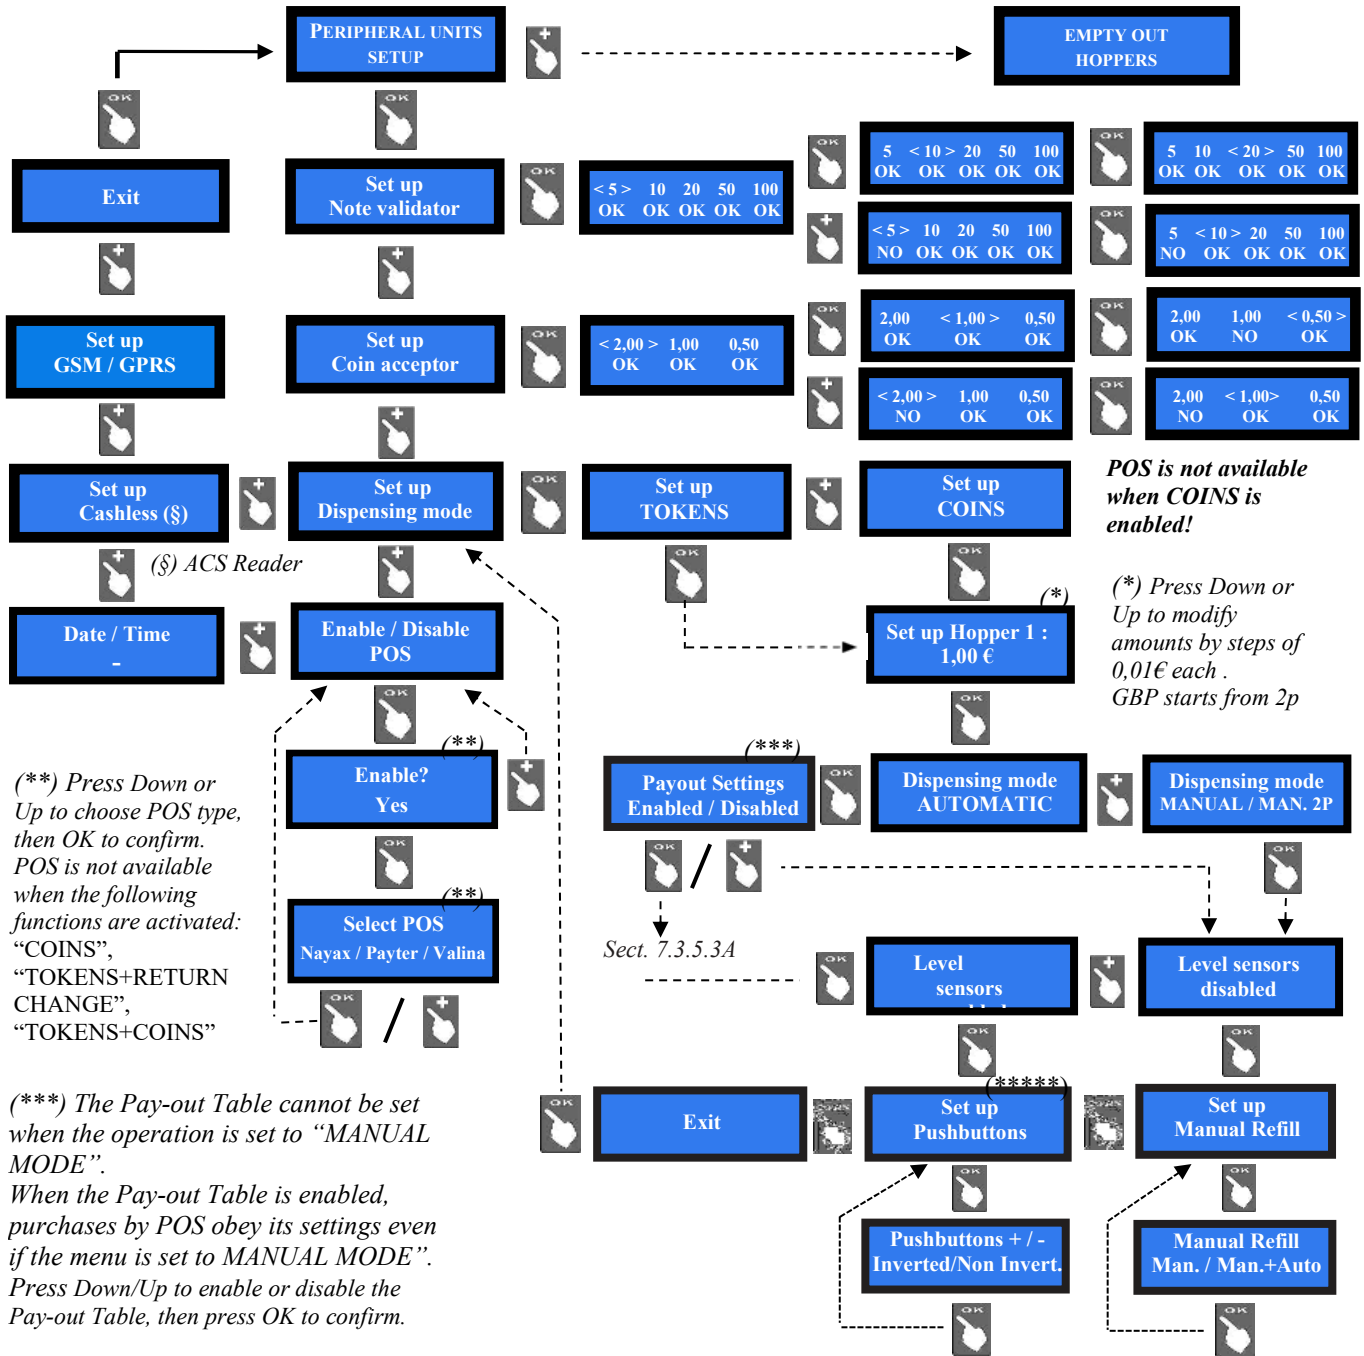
PERIPHERAL UNITS SETUP

EMPTY OUT HOPPERS

Exit

Set up Note validator

< 5 > 10 20 50 100
OK OK OK OK OK

5 < 10 > 20 50 100
OK OK OK OK OK

5 10 < 20 > 50 100
OK OK OK OK OK

< 5 > 10 20 50 100
NO OK OK OK OK

5 < 10 > 20 50 100
NO OK OK OK OK

Set up GSM / GPRS

Set up Coin acceptor

< 2,00 > 1,00 0,50
OK OK OK

2,00 < 1,00 > 0,50
OK OK OK

2,00 1,00 < 0,50 >
OK NO OK

< 2,00 > 1,00 0,50
NO OK OK

2,00 < 1,00> 0,50
NO OK OK

Set up Cashless (§)

Set up Dispensing mode

Set up TOKENS

Set up COINS

POS is not available when COINS is enabled!

(§) ACS Reader

Date / Time
-

Enable / Disable POS

(*)
Set up Hopper 1 : 1,00 €

(*) Press Down or Up to modify amounts by steps of 0,01€ each . GBP starts from 2p

(**) Press Down or Up to choose POS type, then OK to confirm. POS is not available when the following functions are activated: “COINS”, “TOKENS+RETURN CHANGE”, “TOKENS+COINS”

(**)
Enable? Yes

(***)
Payout Settings Enabled / Disabled

Dispensing mode AUTOMATIC

Dispensing mode MANUAL / MAN. 2P

(**)
Select POS Nayax / Payter / Valina

/

Sect. 7.3.5.3A

Level sensors

Level sensors disabled

/

(***) The Pay-out Table cannot be set when the operation is set to “MANUAL MODE”.
When the Pay-out Table is enabled, purchases by POS obey its settings even if the menu is set to MANUAL MODE”.
Press Down/Up to enable or disable the Pay-out Table, then press OK to confirm.

Exit

(*****)
Set up Pushbuttons

Set up Manual Refill

Pushbuttons + / - Inverted/Non Invert.

Manual Refill Man. / Man.+Auto